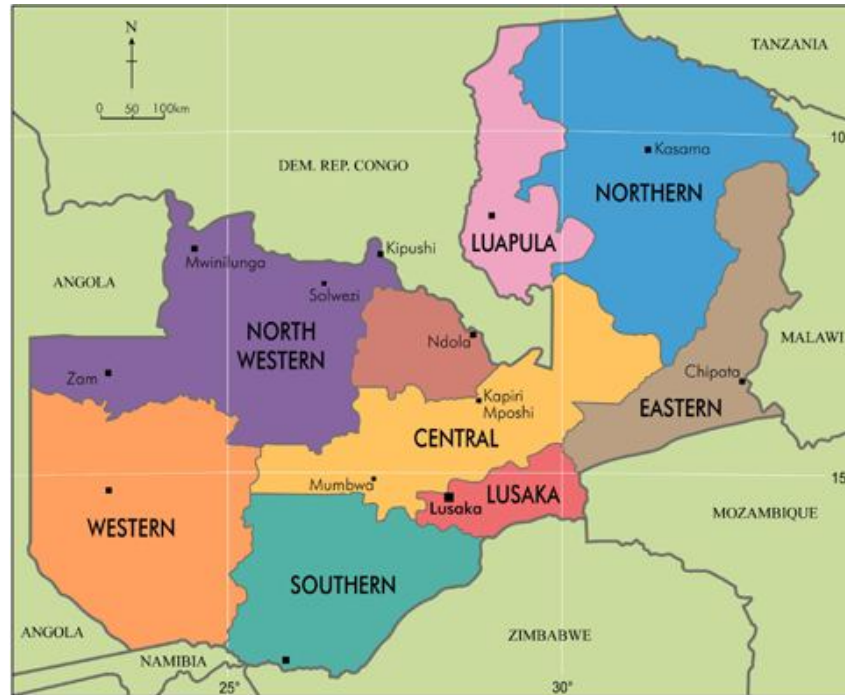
N
0 50 100km
TANZANIA
10
DEM. REP. CONGO
Kasama
NORTHERN
LUAPULA
Kipushi
Mwinilunga
ANGOLA
Solwezi
MALAWI
NORTH WESTERN
Ndola
Zam
Chipata
Kapiri Mposhi
EASTERN
CENTRAL
15
Mumbwa
LUSAKA
Lusaka
MOZAMBIQUE
WESTERN
SOUTHERN
ANGOLA
ZIMBABWE
NAMIBIA
25°
30°